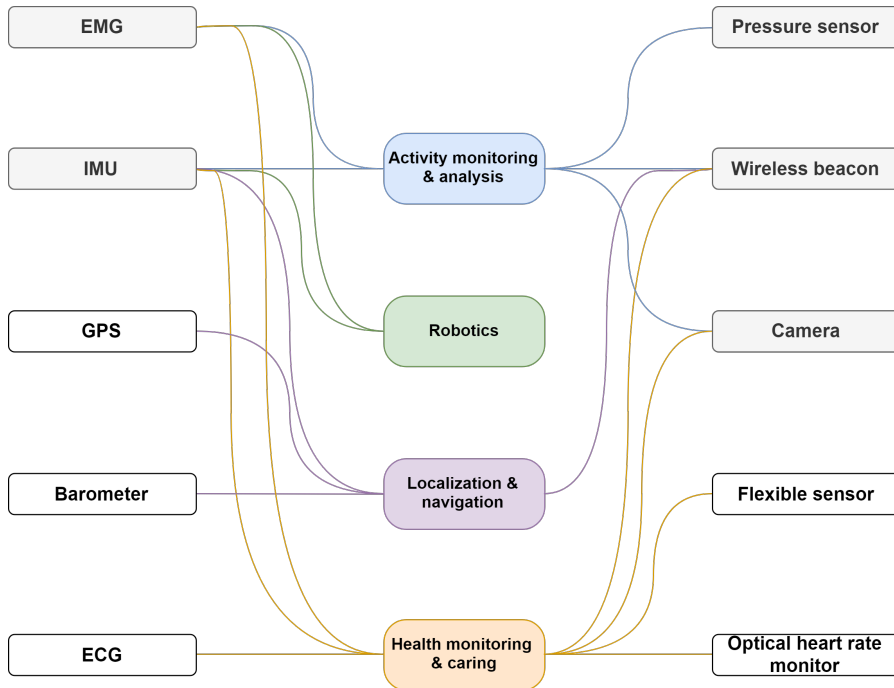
EMG

IMU

GPS

Barometer

ECG

Activity monitoring & analysis

Robotics

Localization & navigation

Health monitoring & caring

Pressure sensor

Wireless beacon

Camera

Flexible sensor

Optical heart rate monitor